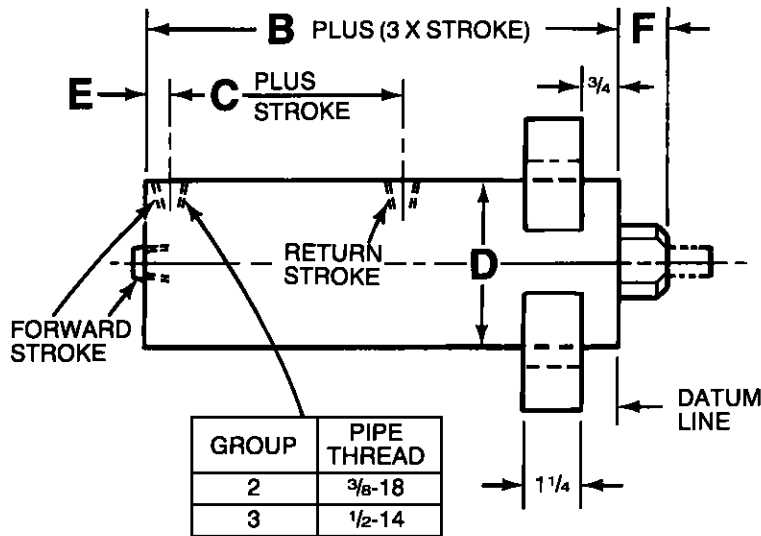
B PLUS (3 X STROKE)

F

E

C PLUS STROKE

$\frac{3}{4}$

D

RETURN STROKE

FORWARD STROKE

DATUM LINE

| GROUP | PIPE THREAD |
|---|---|
| 2 | $\frac{3}{8}$-18 |
| 3 | $\frac{1}{2}$-14 |

$1\frac{1}{4}$